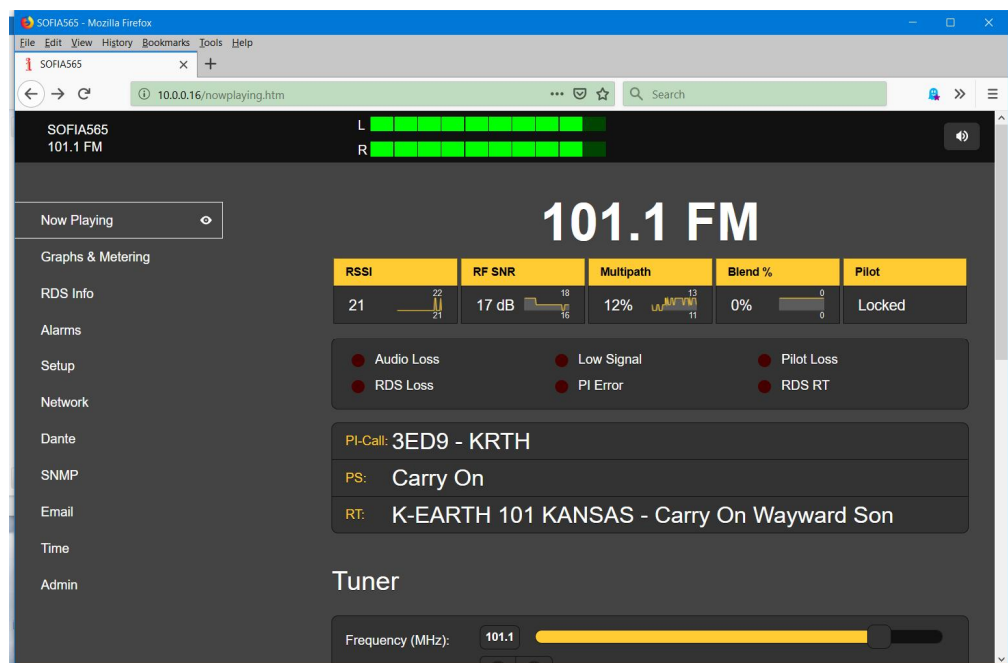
SOFIA565 - Mozilla Firefox

File Edit View History Bookmarks Tools Help

SOFIA565 × +

10.0.0.16/nowplaying.htm ··· Search

SOFIA565
101.1 FM

L
R

Now Playing
Graphs & Metering
RDS Info
Alarms
Setup
Network
Dante
SNMP
Email
Time
Admin

101.1 FM

| RSSI | RF SNR | Multipath | Blend % | Pilot |
|---|---|---|---|---|
| 21 22 21 | 17 dB 18 16 | 12% 13 11 | 0% 0 0 | Locked |

Audio Loss Low Signal Pilot Loss
RDS Loss PI Error RDS RT

PI-Call: 3ED9 - KRTH
PS: Carry On
RT: K-EARTH 101 KANSAS - Carry On Wayward Son

Tuner

Frequency (MHz): 101.1